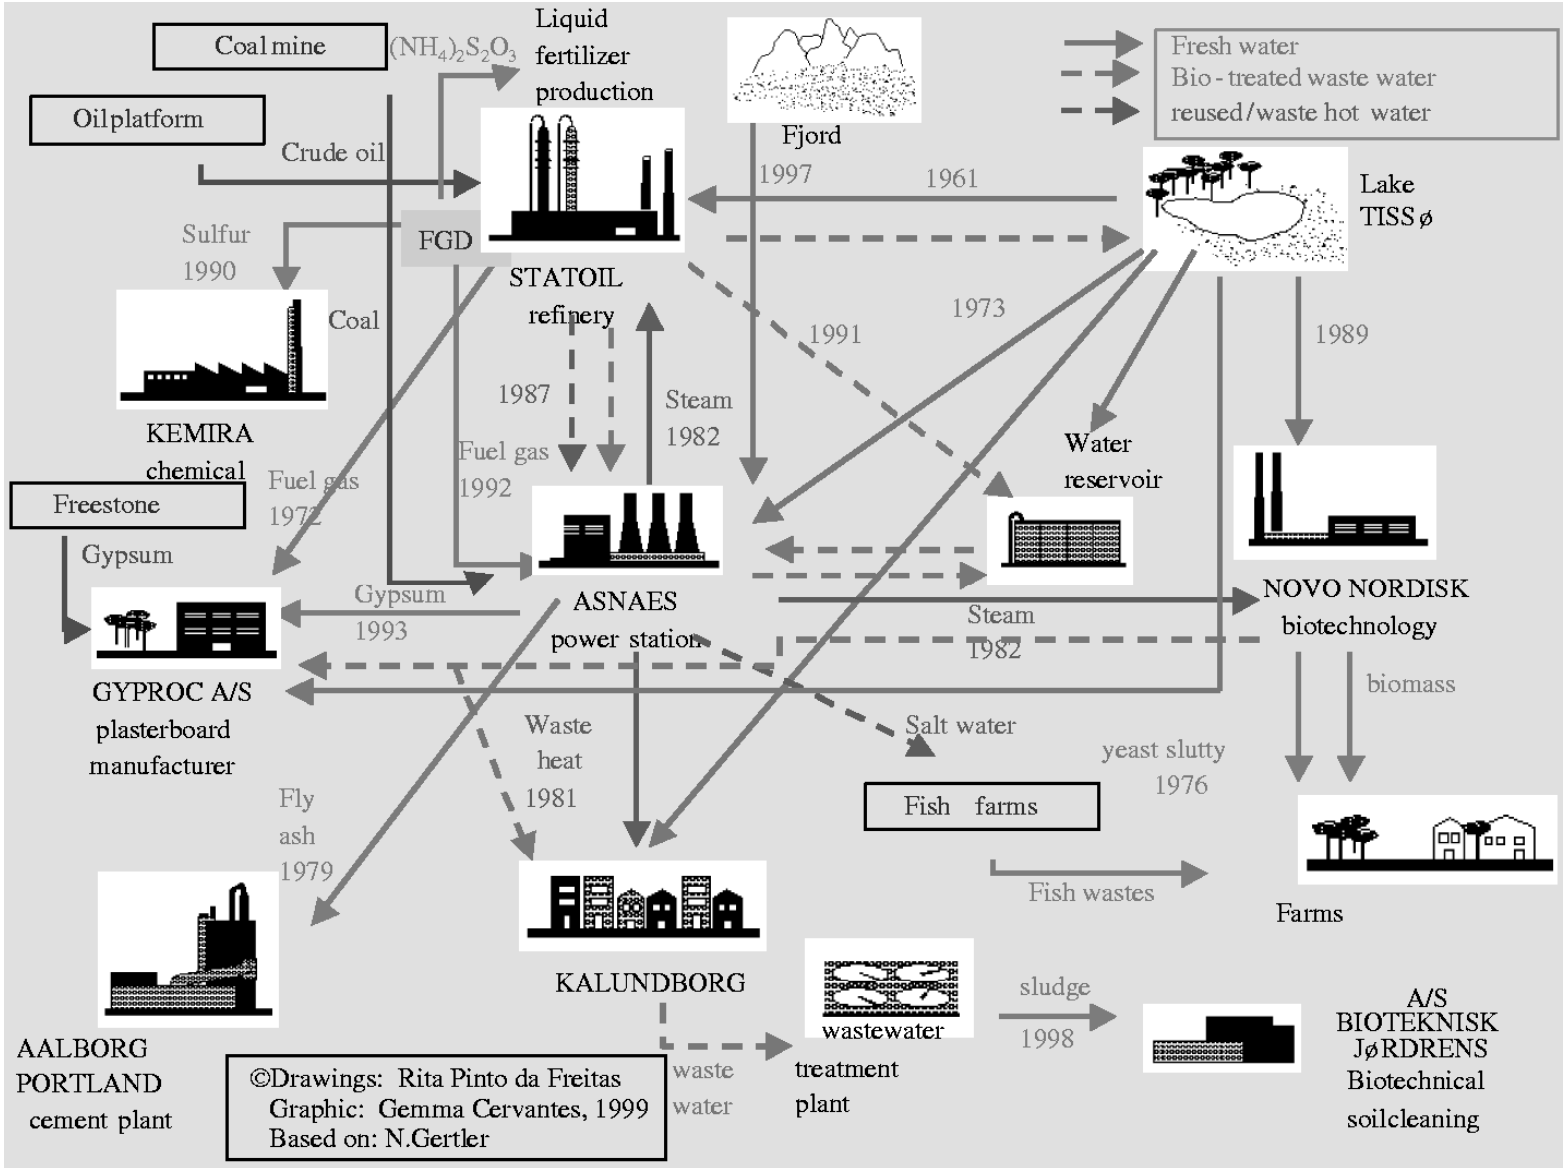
Coal mine

$(NH_4)_2S_2O_3$

Liquid fertilizer production

Fresh water
Bio - treated waste water
reused/waste hot water

Oilplatform

Crude oil

Fjord

1997

1961

Lake TISS ø

Sulfur 1990

FGD

STATOIL refinery

Coal

1973

1991

1989

KEMIRA chemical

1987

Steam 1982

Water reservoir

Fuel gas 1992

Fuel gas 1972

Freestone

Gypsum

ASNAES power station

NOVO NORDISK biotechnology

Gypsum 1993

Steam 1982

GYPROC A/S plasterboard manufacturer

biomass

Waste heat 1981

Salt water

yeast slutty 1976

Fly ash 1979

Fish farms

Fish wastes

Farms

KALUNDBORG

wastewater treatment plant

sludge 1998

A/S BIOTEKNISK JøRDRENS Biotechnical soilcleaning

AALBORG PORTLAND cement plant

©Drawings: Rita Pinto da Freitas
Graphic: Gemma Cervantes, 1999
Based on: N.Gertler

waste water